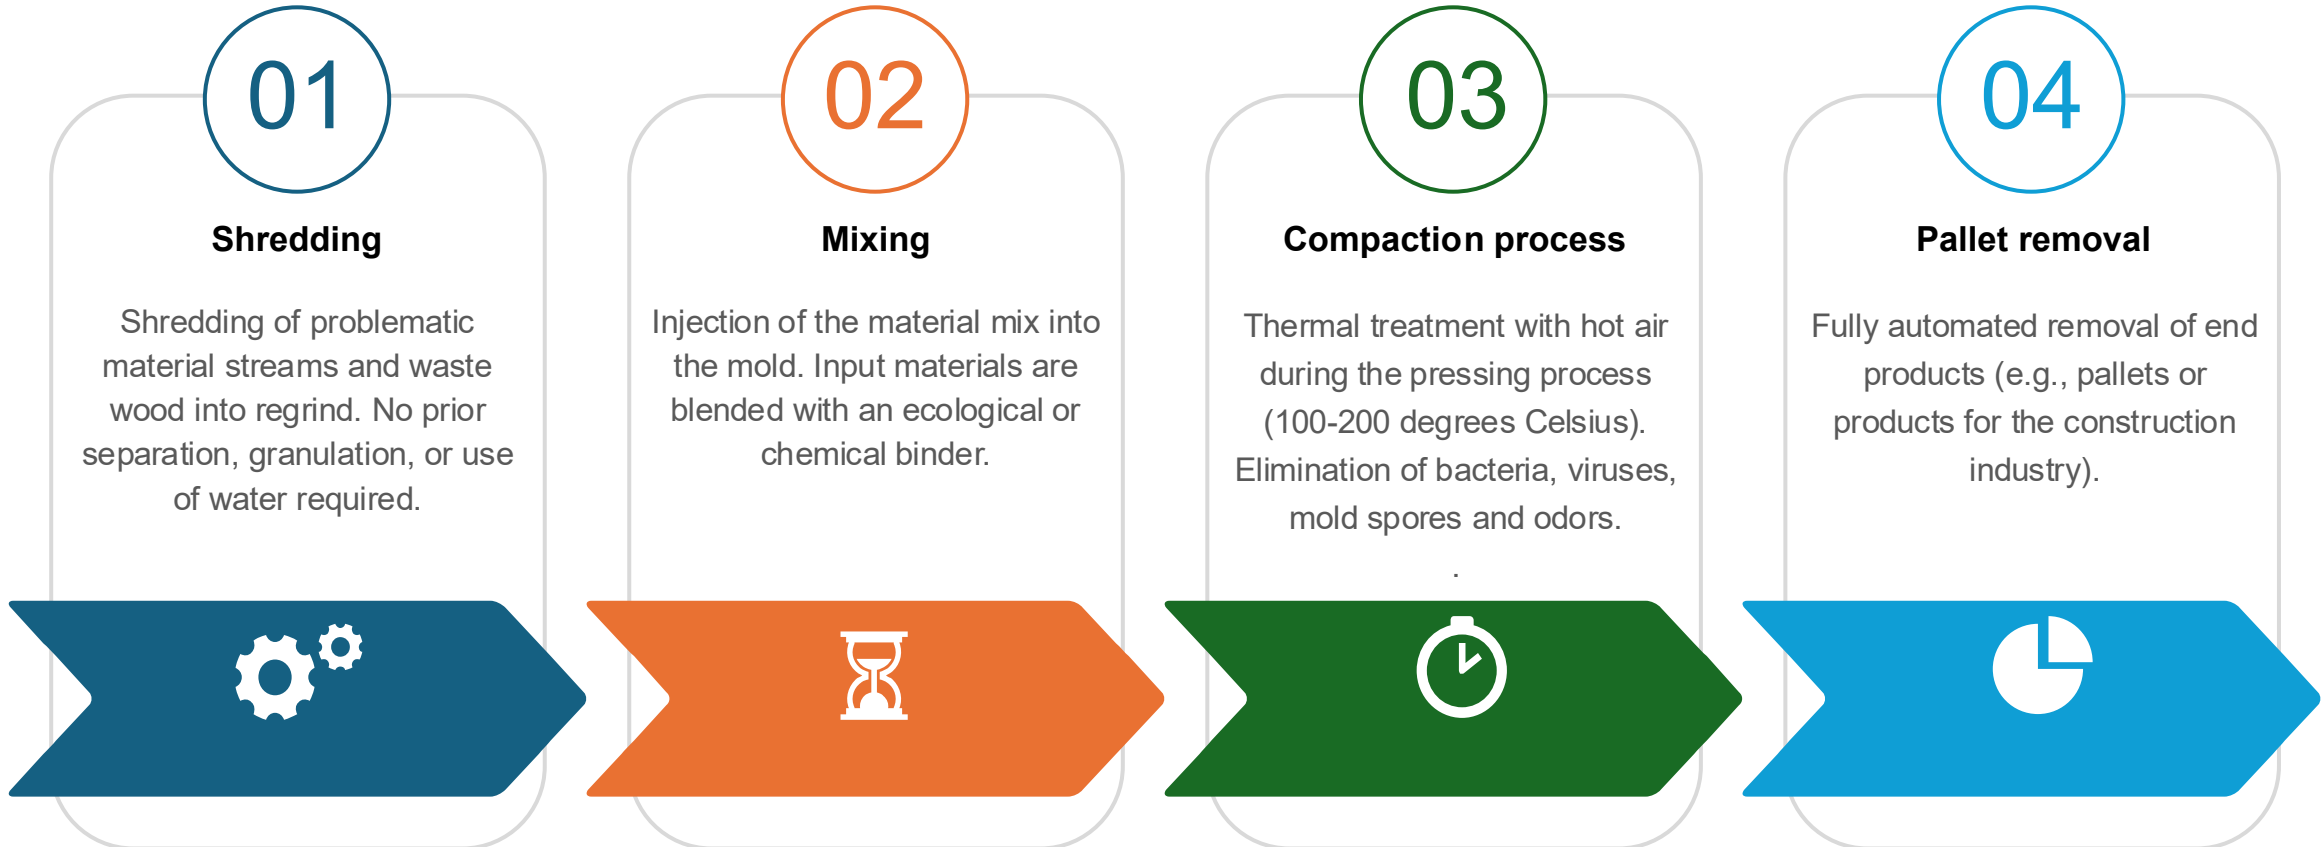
01

Shredding

Shredding of problematic material streams and waste wood into regrind. No prior separation, granulation, or use of water required.

02

Mixing

Injection of the material mix into the mold. Input materials are blended with an ecological or chemical binder.

03

Compaction process

Thermal treatment with hot air during the pressing process (100-200 degrees Celsius). Elimination of bacteria, viruses, mold spores and odors.

.

04

Pallet removal

Fully automated removal of end products (e.g., pallets or products for the construction industry).